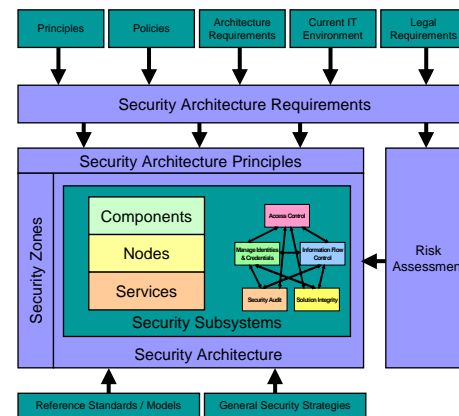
Principles

Policies

Architecture Requirements

Current IT Environment

Legal Requirements

Security Architecture Requirements

Security Architecture Principles

Security Zones

Components

Nodes

Services

Access Control

Manage Identities & Credentials

Information Flow Control

Security Audit

Solution Integrity

Security Subsystems

Security Architecture

Risk Assessment

Reference Standards / Models

General Security Strategies